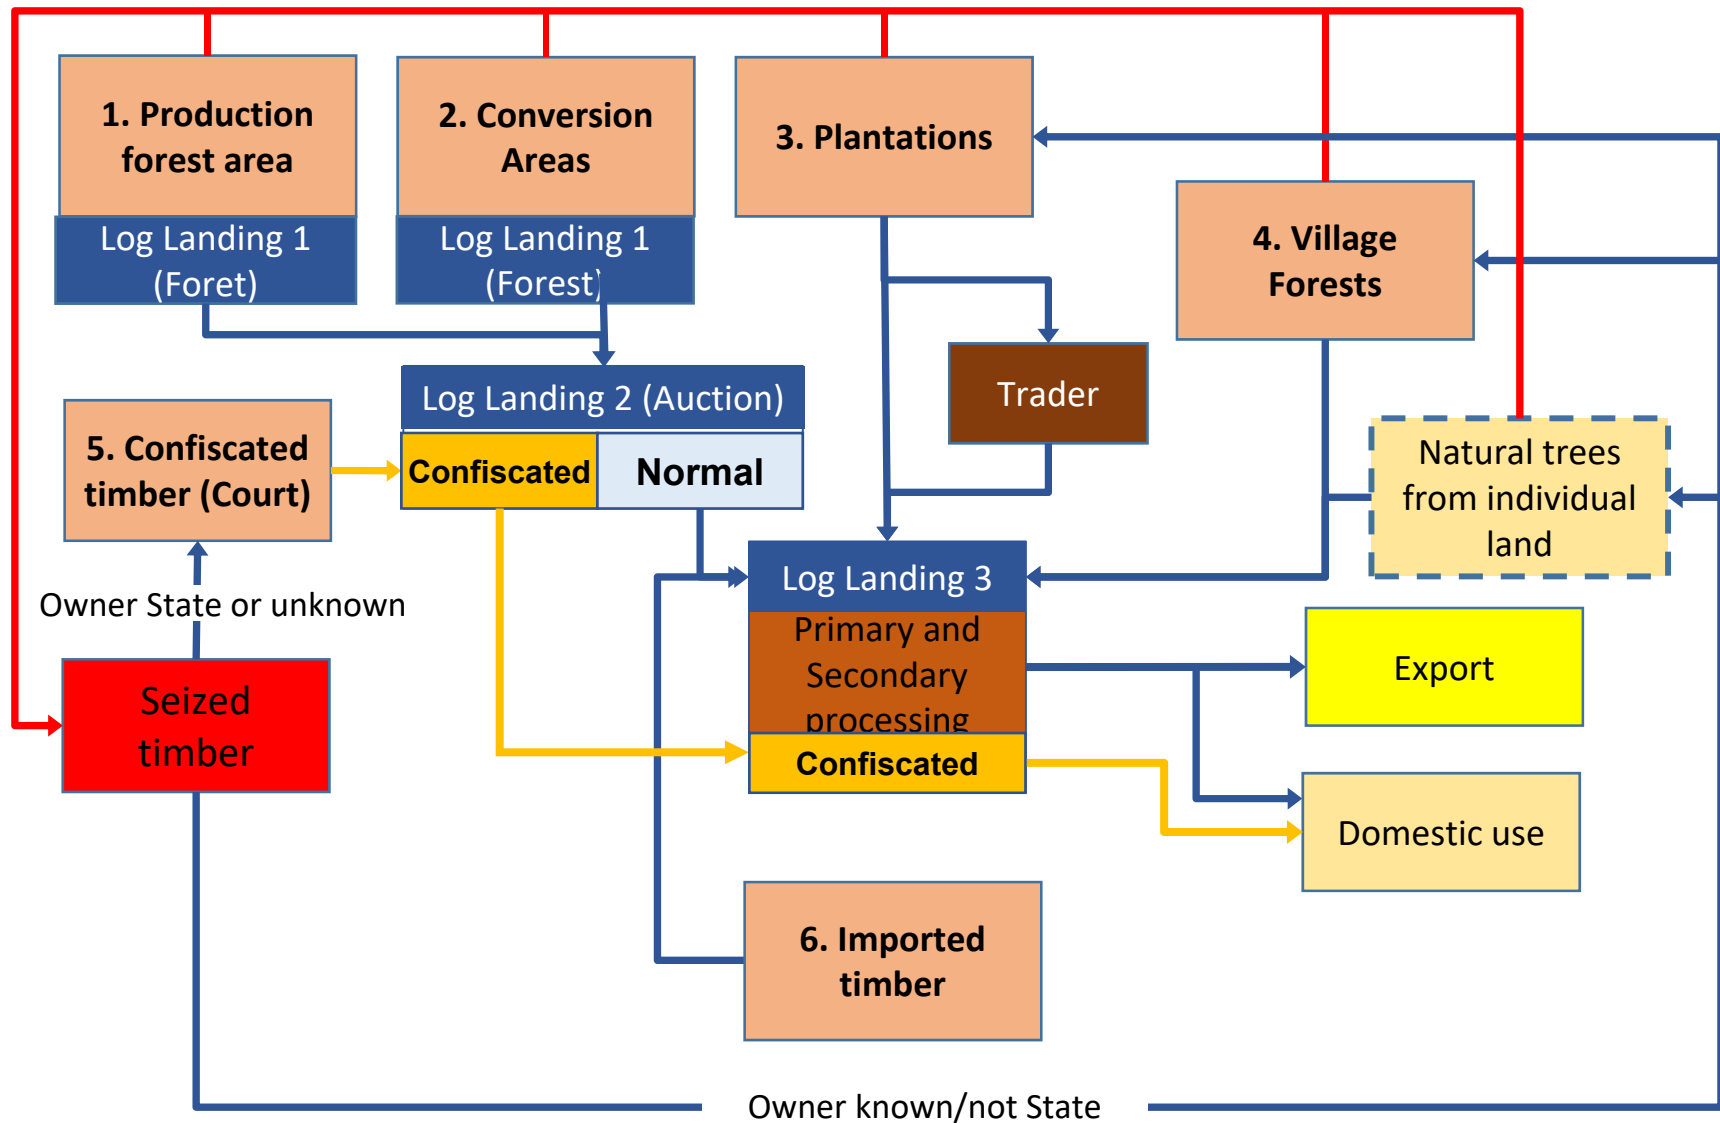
1. Production forest area

Log Landing 1 (Foret)

2. Conversion Areas

Log Landing 1 (Forest)

3. Plantations

4. Village Forests

Trader

Log Landing 2 (Auction)

Confiscated

Normal

5. Confiscated timber (Court)

Natural trees from individual land

Owner State or unknown

Log Landing 3

Primary and Secondary processing

Confiscated

Export

Seized timber

Domestic use

6. Imported timber

Owner known/not State